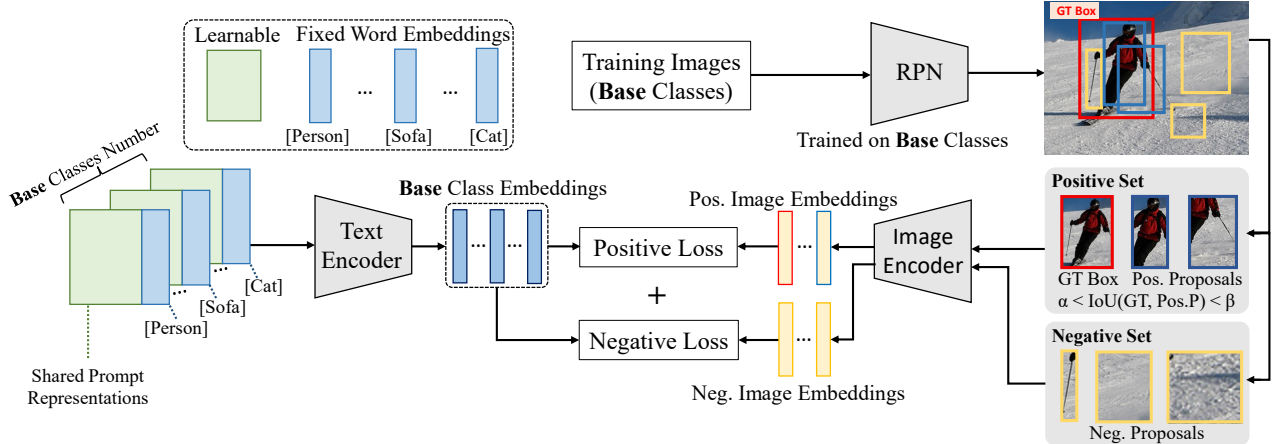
Learnable Fixed Word Embeddings

... ...

[Person] [Sofa] [Cat]

Training Images (Base Classes)

RPN

Trained on Base Classes

GT Box

Base Classes Number

... [Sofa] [Cat]

... [Person]

Shared Prompt Representations

Text Encoder

Base Class Embeddings

... ...

Pos. Image Embeddings

Positive Loss

...

+

Negative Loss

...

Neg. Image Embeddings

Image Encoder

Positive Set

GT Box Pos. Proposals

α < IoU(GT, Pos.P) < β

Negative Set

Neg. Proposals